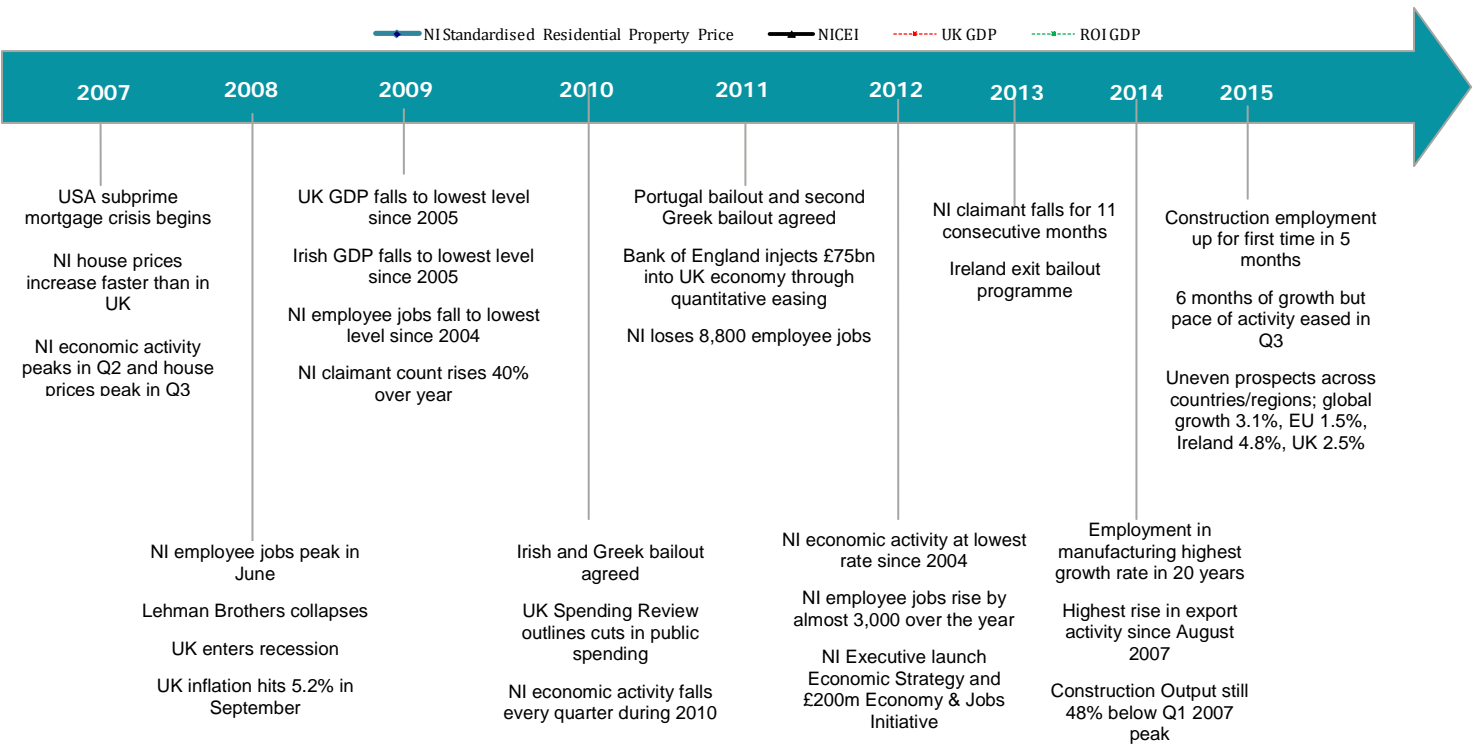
NI Standardised Residential Property Price
NICEI
UK GDP
ROI GDP

2007
2008
2009
2010
2011
2012
2013
2014
2015

USA subprime mortgage crisis begins

NI house prices increase faster than in UK

NI economic activity peaks in Q2 and house prices peak in Q3

UK GDP falls to lowest level since 2005

Irish GDP falls to lowest level since 2005

NI employee jobs fall to lowest level since 2004

NI claimant count rises 40% over year

Portugal bailout and second Greek bailout agreed

Bank of England injects £75bn into UK economy through quantitative easing

NI loses 8,800 employee jobs

NI claimant falls for 11 consecutive months

Ireland exit bailout programme

Construction employment up for first time in 5 months

6 months of growth but pace of activity eased in Q3

Uneven prospects across countries/regions; global growth 3.1%, EU 1.5%, Ireland 4.8%, UK 2.5%

NI employee jobs peak in June

Lehman Brothers collapses

UK enters recession

UK inflation hits 5.2% in September

Irish and Greek bailout agreed

UK Spending Review outlines cuts in public spending

NI economic activity falls every quarter during 2010

NI economic activity at lowest rate since 2004

NI employee jobs rise by almost 3,000 over the year

NI Executive launch Economic Strategy and £200m Economy & Jobs Initiative

Employment in manufacturing highest growth rate in 20 years

Highest rise in export activity since August 2007

Construction Output still 48% below Q1 2007 peak